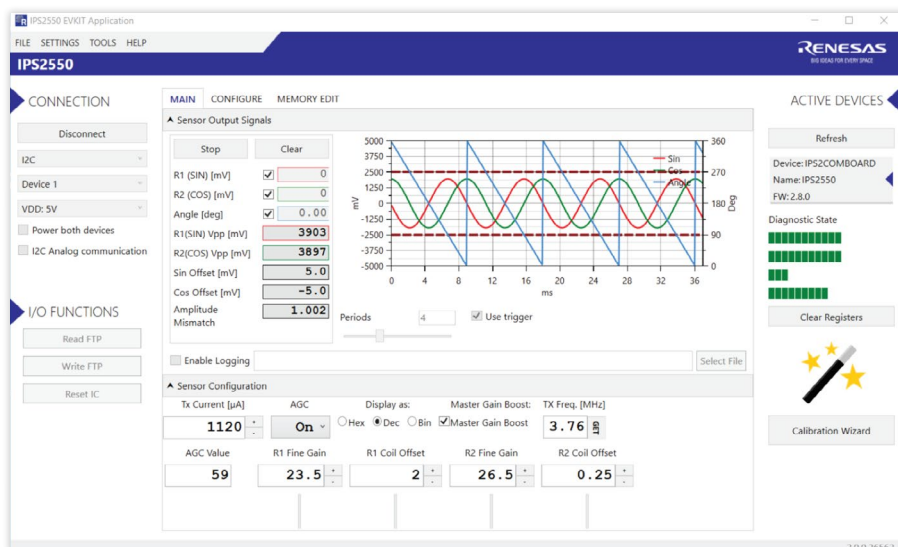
IPS2550 EVKIT Application

FILE SETTINGS TOOLS HELP

IPS2550

RENESAS
BIG IDEAS FOR EVERY SPACE

CONNECTION

Disconnect

I2C

Device 1

VDD: 5V

Power both devices

I2C Analog communication

I/O FUNCTIONS

Read FTP

Write FTP

Reset IC

MAIN CONFIGURE MEMORY EDIT

Sensor Output Signals

Stop

Clear

R1 (SIN) [mV] 0

R2 (COS) [mV] 0

Angle [deg] 0.00

R1(SIN) Vpp [mV] 3903

R2(COS) Vpp [mV] 3897

Sin Offset [mV] 5.0

Cos Offset [mV] -5.0

Amplitude Mismatch 1.002

| 5000 | 3750 | 2500 | 1250 | 0 | -1250 | -2500 | -3750 | -5000 |
|---|---|---|---|---|---|---|---|---|

mV

0 4 8 12 16 20 24 28 32 36

ms

360 270 180 90 0

Deg

Sin
Cos
Angle

Periods 4

Use trigger

Enable Logging

Select File

Sensor Configuration

Tx Current [µA] 1120

AGC On

Display as: Hex Dec Bin

Master Gain Boost: Master Gain Boost

TX Freq. [MHz] 3.76

AGC Value 59

R1 Fine Gain 23.5

R1 Coil Offset 2

R2 Fine Gain 26.5

R2 Coil Offset 0.25

ACTIVE DEVICES

Refresh

Device: IPS2COMBOARD
Name: IPS2550
FW: 2.8.0

Diagnostic State

Clear Registers

Calibration Wizard